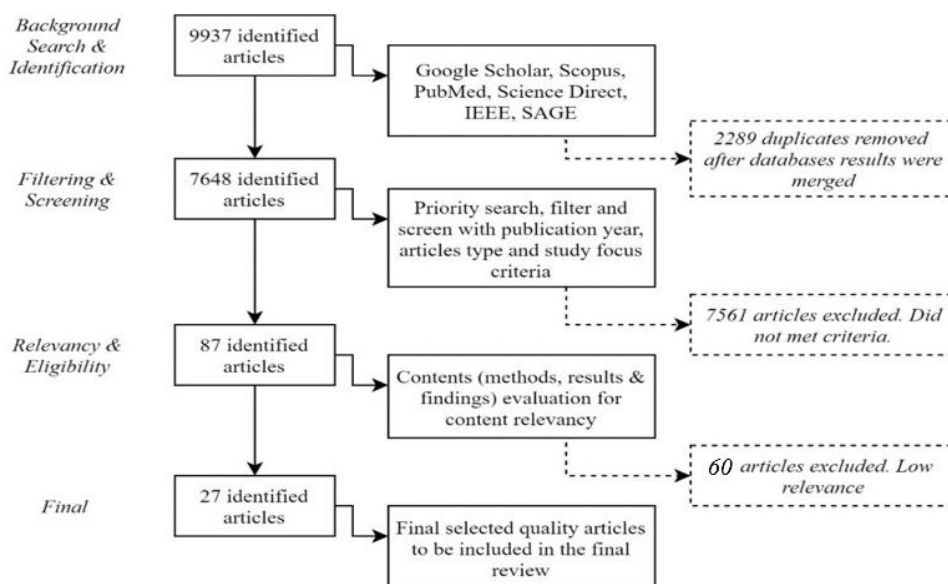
Background Search & Identification

9937 identified articles

Google Scholar, Scopus, PubMed, Science Direct, IEEE, SAGE

2289 duplicates removed after databases results were merged

Filtering & Screening

7648 identified articles

Priority search, filter and screen with publication year, articles type and study focus criteria

7561 articles excluded. Did not met criteria.

Relevancy & Eligibility

87 identified articles

Contents (methods, results & findings) evaluation for content relevancy

60 articles excluded. Low relevance

Final

27 identified articles

Final selected quality articles to be included in the final review